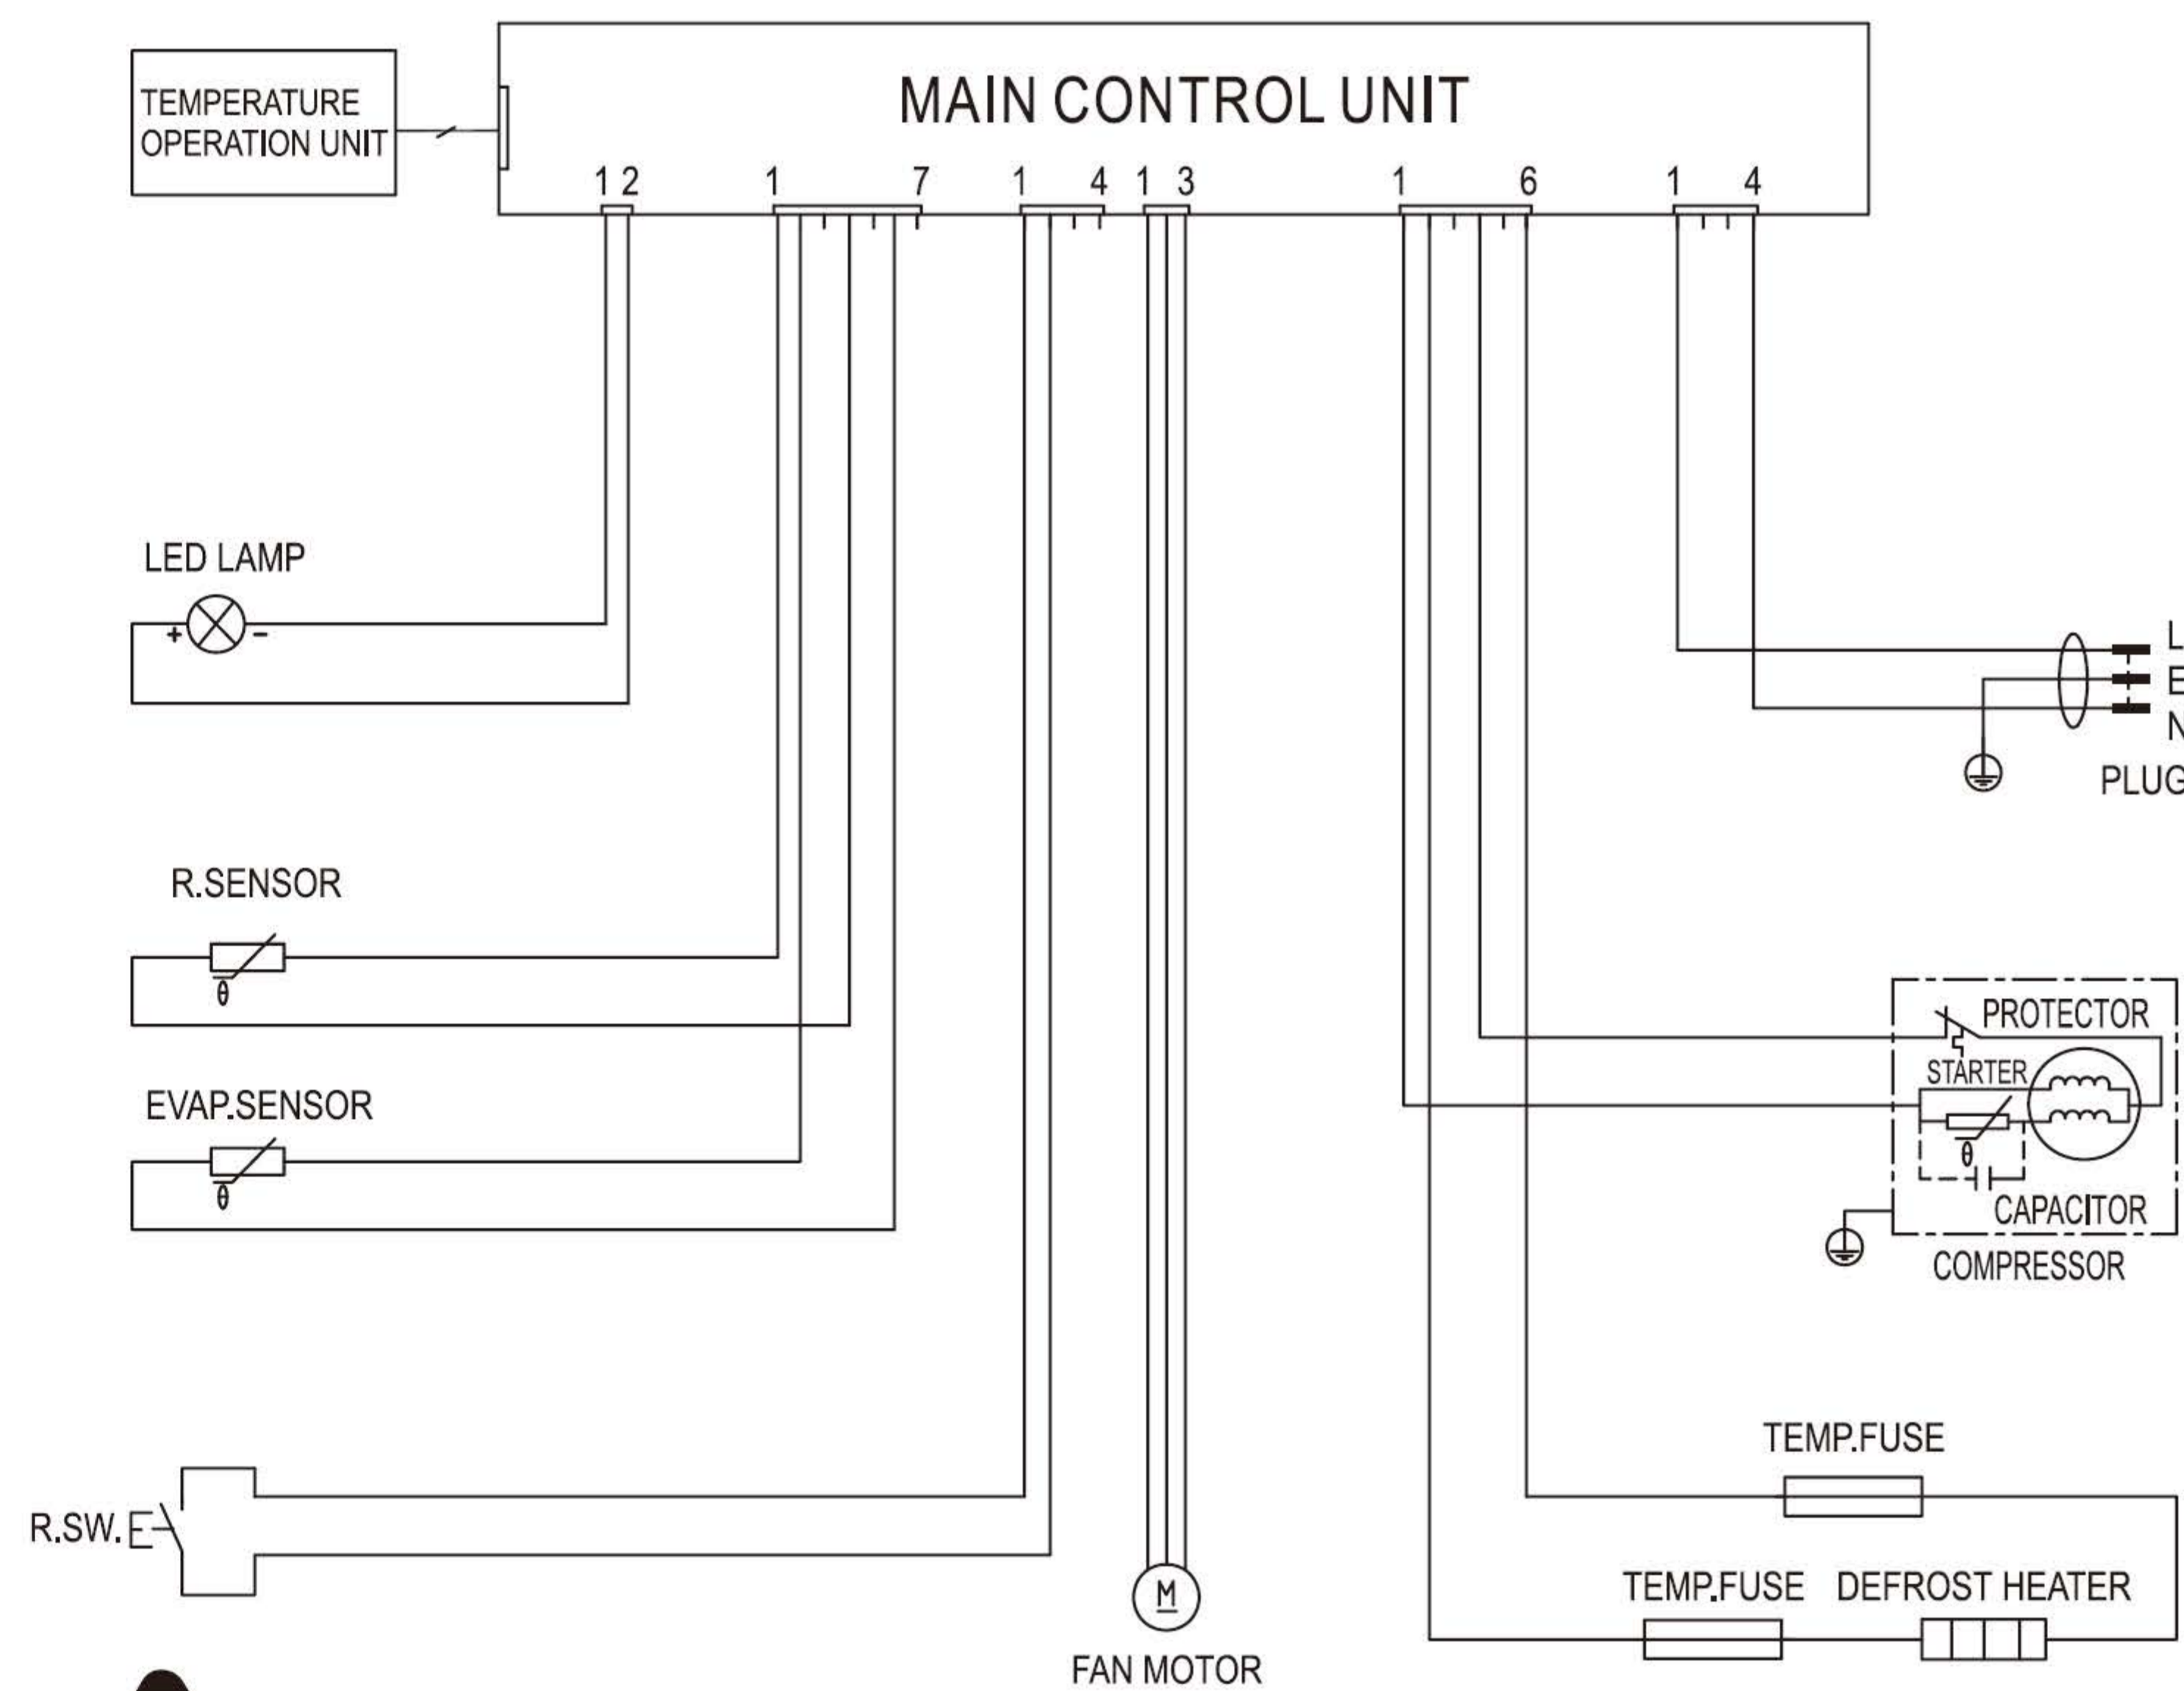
TEMPERATURE OPERATION UNIT

MAIN CONTROL UNIT

1 2
1 7
1 4
1 3
1 6
1 4

LED LAMP
+ -

L
E
N
PLUG

R.SENSOR
θ

EVAP.SENSOR
θ

PROTECTOR
STARTER
θ
CAPACITOR
COMPRESSOR

TEMP.FUSE

R.SW.

TEMP.FUSE DEFROST HEATER

M
FAN MOTOR